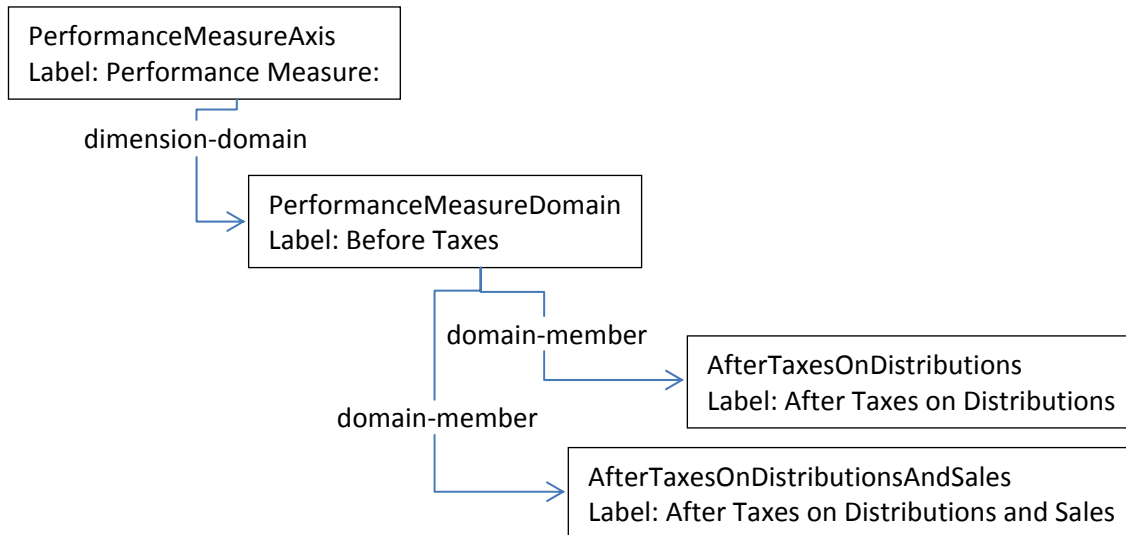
PerformanceMeasureAxis
Label: Performance Measure:

dimension-domain

PerformanceMeasureDomain
Label: Before Taxes

domain-member

AfterTaxesOnDistributions
Label: After Taxes on Distributions

domain-member

AfterTaxesOnDistributionsAndSales
Label: After Taxes on Distributions and Sales